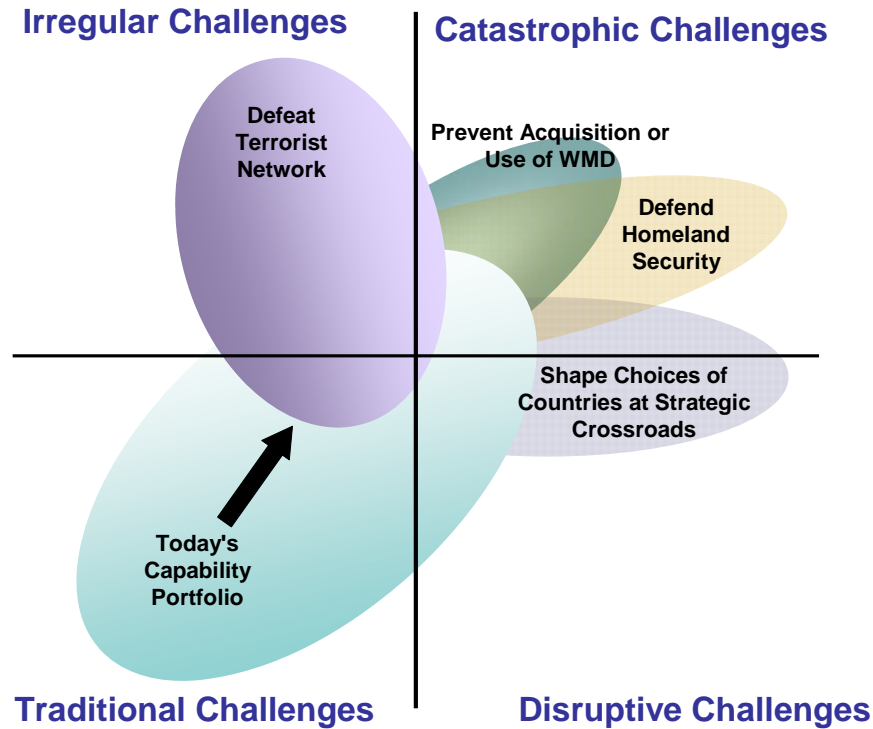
Irregular Challenges

Catastrophic Challenges

Defeat Terrorist Network

Prevent Acquisition or Use of WMD

Defend Homeland Security

Shape Choices of Countries at Strategic Crossroads

Today's Capability Portfolio

Traditional Challenges

Disruptive Challenges